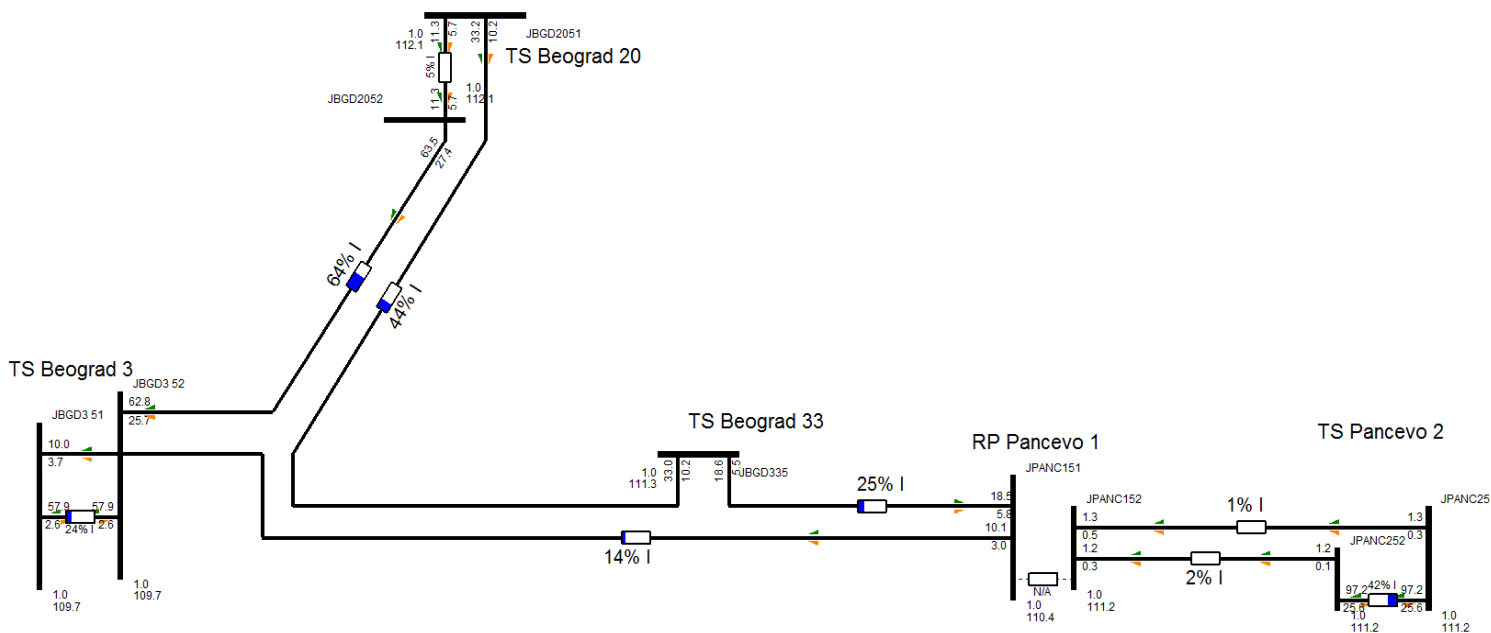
JBGD2051
1.0
112.1
11.3
5.7
33.2
10.2
TS Beograd 20
5% I
JBGD2052
11.3
5.7
1.0
112.1
63.5
27.4
64% I
44% I
TS Beograd 3
JBGD3 52
JBGD3 51
62.8
25.7
10.0
3.7
57.9
2.6
57.9
2.6
24% I
1.0
109.7
1.0
109.7
TS Beograd 33
1.0
111.3
33.0
10.2
18.6
5.5
JBGD335
25% I
14% I
RP Pancevo 1
JPANC151
18.5
5.8
10.1
3.0
N/A
1.0
110.4
TS Pancevo 2
JPANC152
1.3
0.5
1.2
0.3
1% I
2% I
1.3
0.3
1.2
0.1
JPANC25
JPANC252
97.2
25.6
42% I
97.2
25.6
1.0
111.2
1.0
111.2
1.0
111.2